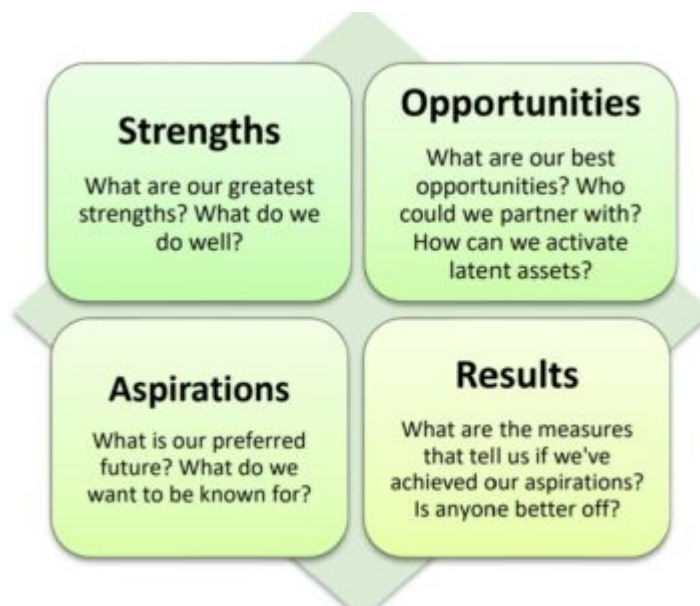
Strengths

What are our greatest strengths? What do we do well?

Opportunities

What are our best opportunities? Who could we partner with? How can we activate latent assets?

Aspirations

What is our preferred future? What do we want to be known for?

Results

What are the measures that tell us if we've achieved our aspirations? Is anyone better off?